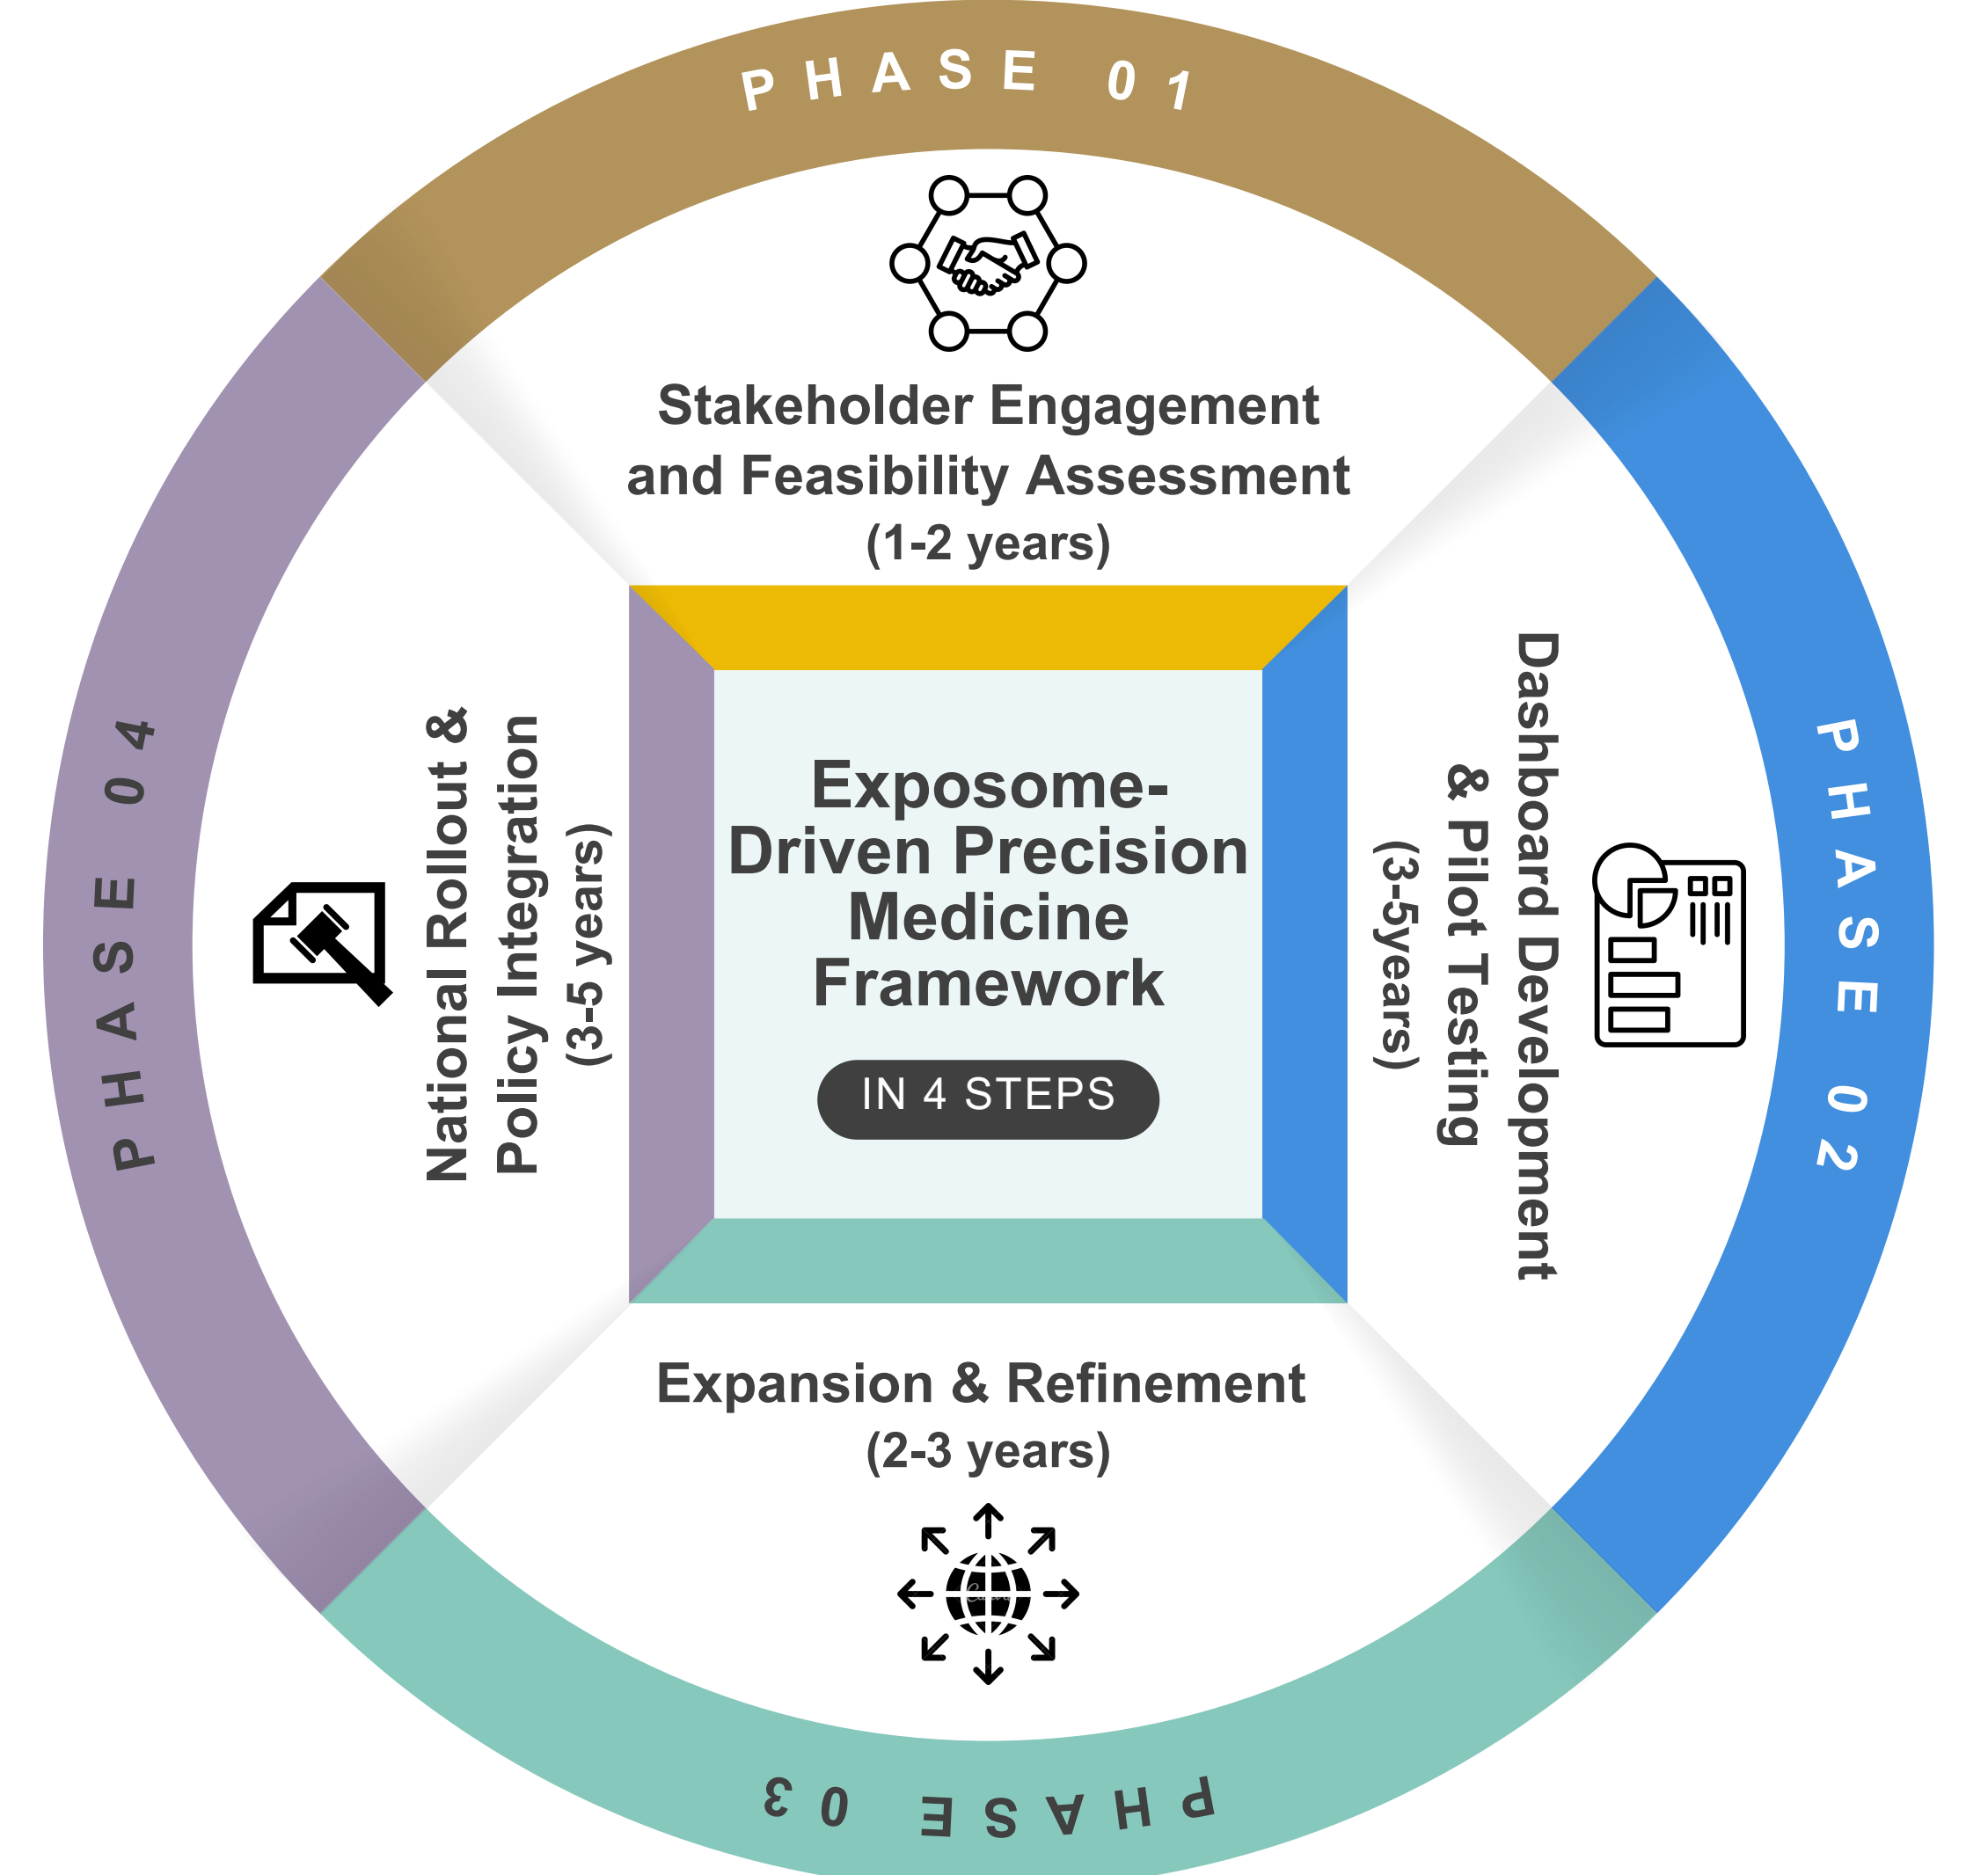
PHASE 01

Stakeholder Engagement and Feasibility Assessment (1-2 years)

PHASE 02

Dashboard Development & Pilot Testing (3-5years)

Exposome-Driven Precision Medicine Framework

IN 4 STEPS

Expansion & Refinement (2-3 years)

PHASE 03

National Rollout & Policy Integration (3-5 years)

PHASE 04